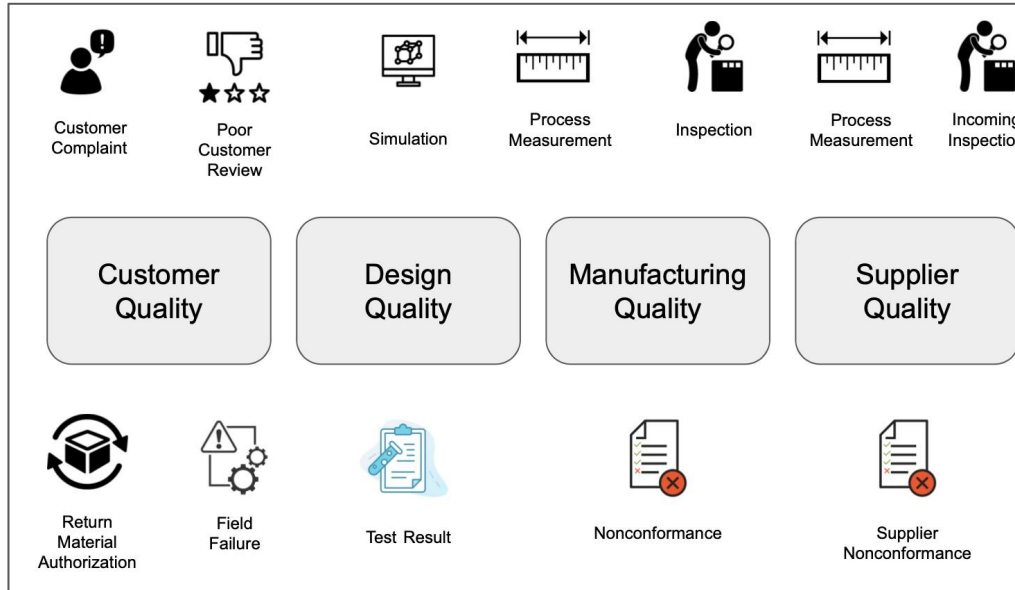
Customer Complaint

Poor Customer Review

Simulation

Process Measurement

Inspection

Process Measurement

Incoming Inspectio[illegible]

Customer Quality

Design Quality

Manufacturing Quality

Supplier Quality

Return Material Authorization

Field Failure

Test Result

Nonconformance

Supplier Nonconformance